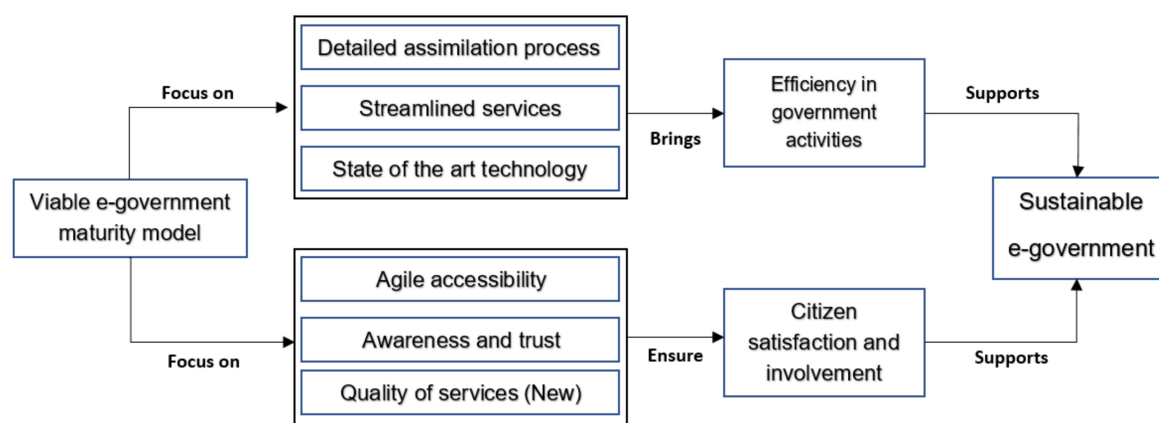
Viable e-government maturity model

Focus on

Detailed assimilation process

Streamlined services

State of the art technology

Brings

Efficiency in government activities

Supports

Focus on

Agile accessibility

Awareness and trust

Quality of services (New)

Ensure

Citizen satisfaction and involvement

Supports

Sustainable e-government